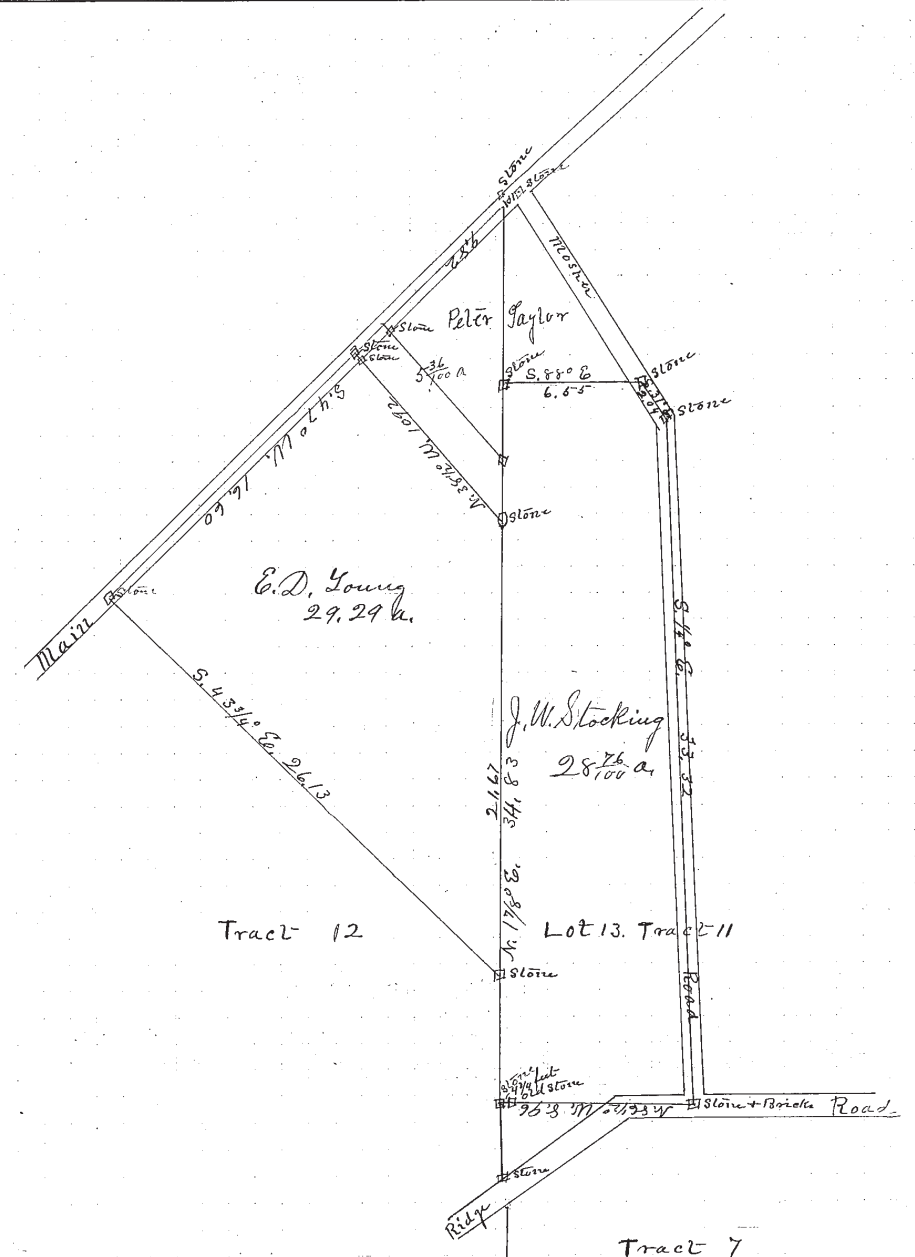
Stone
Stone
Stone
Stone
23.6
Mosher
Stone
Stone
Peter Taylor
$5\frac{36}{100}$ a
Stone
S. 88° E
6.65
Stone
Stone
2.04
N. 47° E. 16.60
N. 38½° W. 10.2
Stone
E.D. Young
29.29 a.
Main
Stone
S. 43¾° E. 26.13
J.W. Stocking
$28\frac{76}{100}$ a
S. 4° E. 33.32
21.67
34.83
N. 17½° E.
Tract 12
Lot 13. Tract 11
Stone
Road
Stone 9¾ feet
old stone
96.3 N. 82¾ W
Stone + Brick
Road
Stone
Ridge
Tract 7